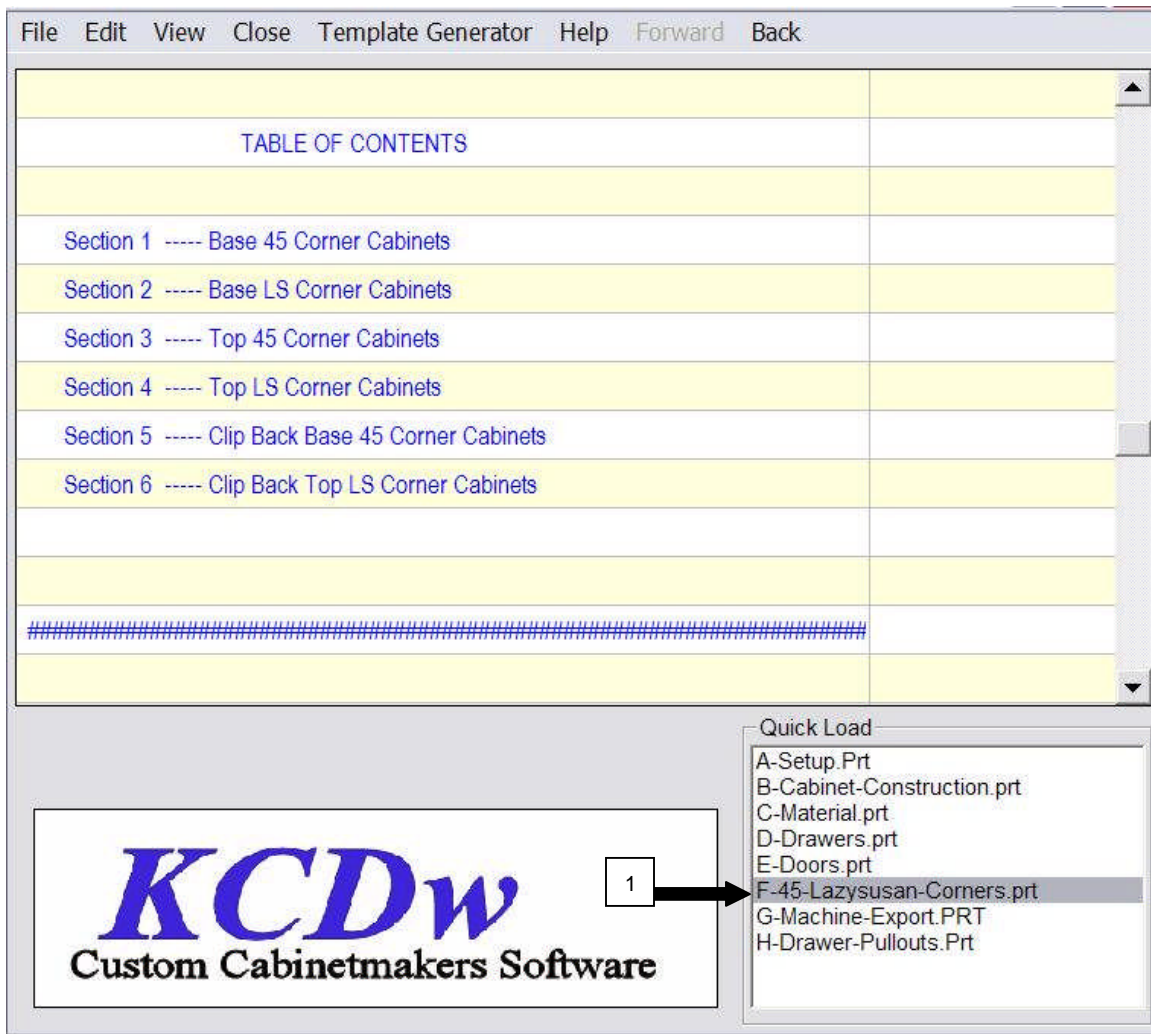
File Edit View Close Template Generator Help Forward Back

TABLE OF CONTENTS

Section 1 ----- Base 45 Corner Cabinets

Section 2 ----- Base LS Corner Cabinets

Section 3 ----- Top 45 Corner Cabinets

Section 4 ----- Top LS Corner Cabinets

Section 5 ----- Clip Back Base 45 Corner Cabinets

Section 6 ----- Clip Back Top LS Corner Cabinets

################################################################

Quick Load
A-Setup.Prt
B-Cabinet-Construction.prt
C-Material.prt
D-Drawers.prt
E-Doors.prt
F-45-Lazysusan-Corners.prt
G-Machine-Export.PRT
H-Drawer-Pullouts.Prt

1

KCDw
Custom Cabinetmakers Software